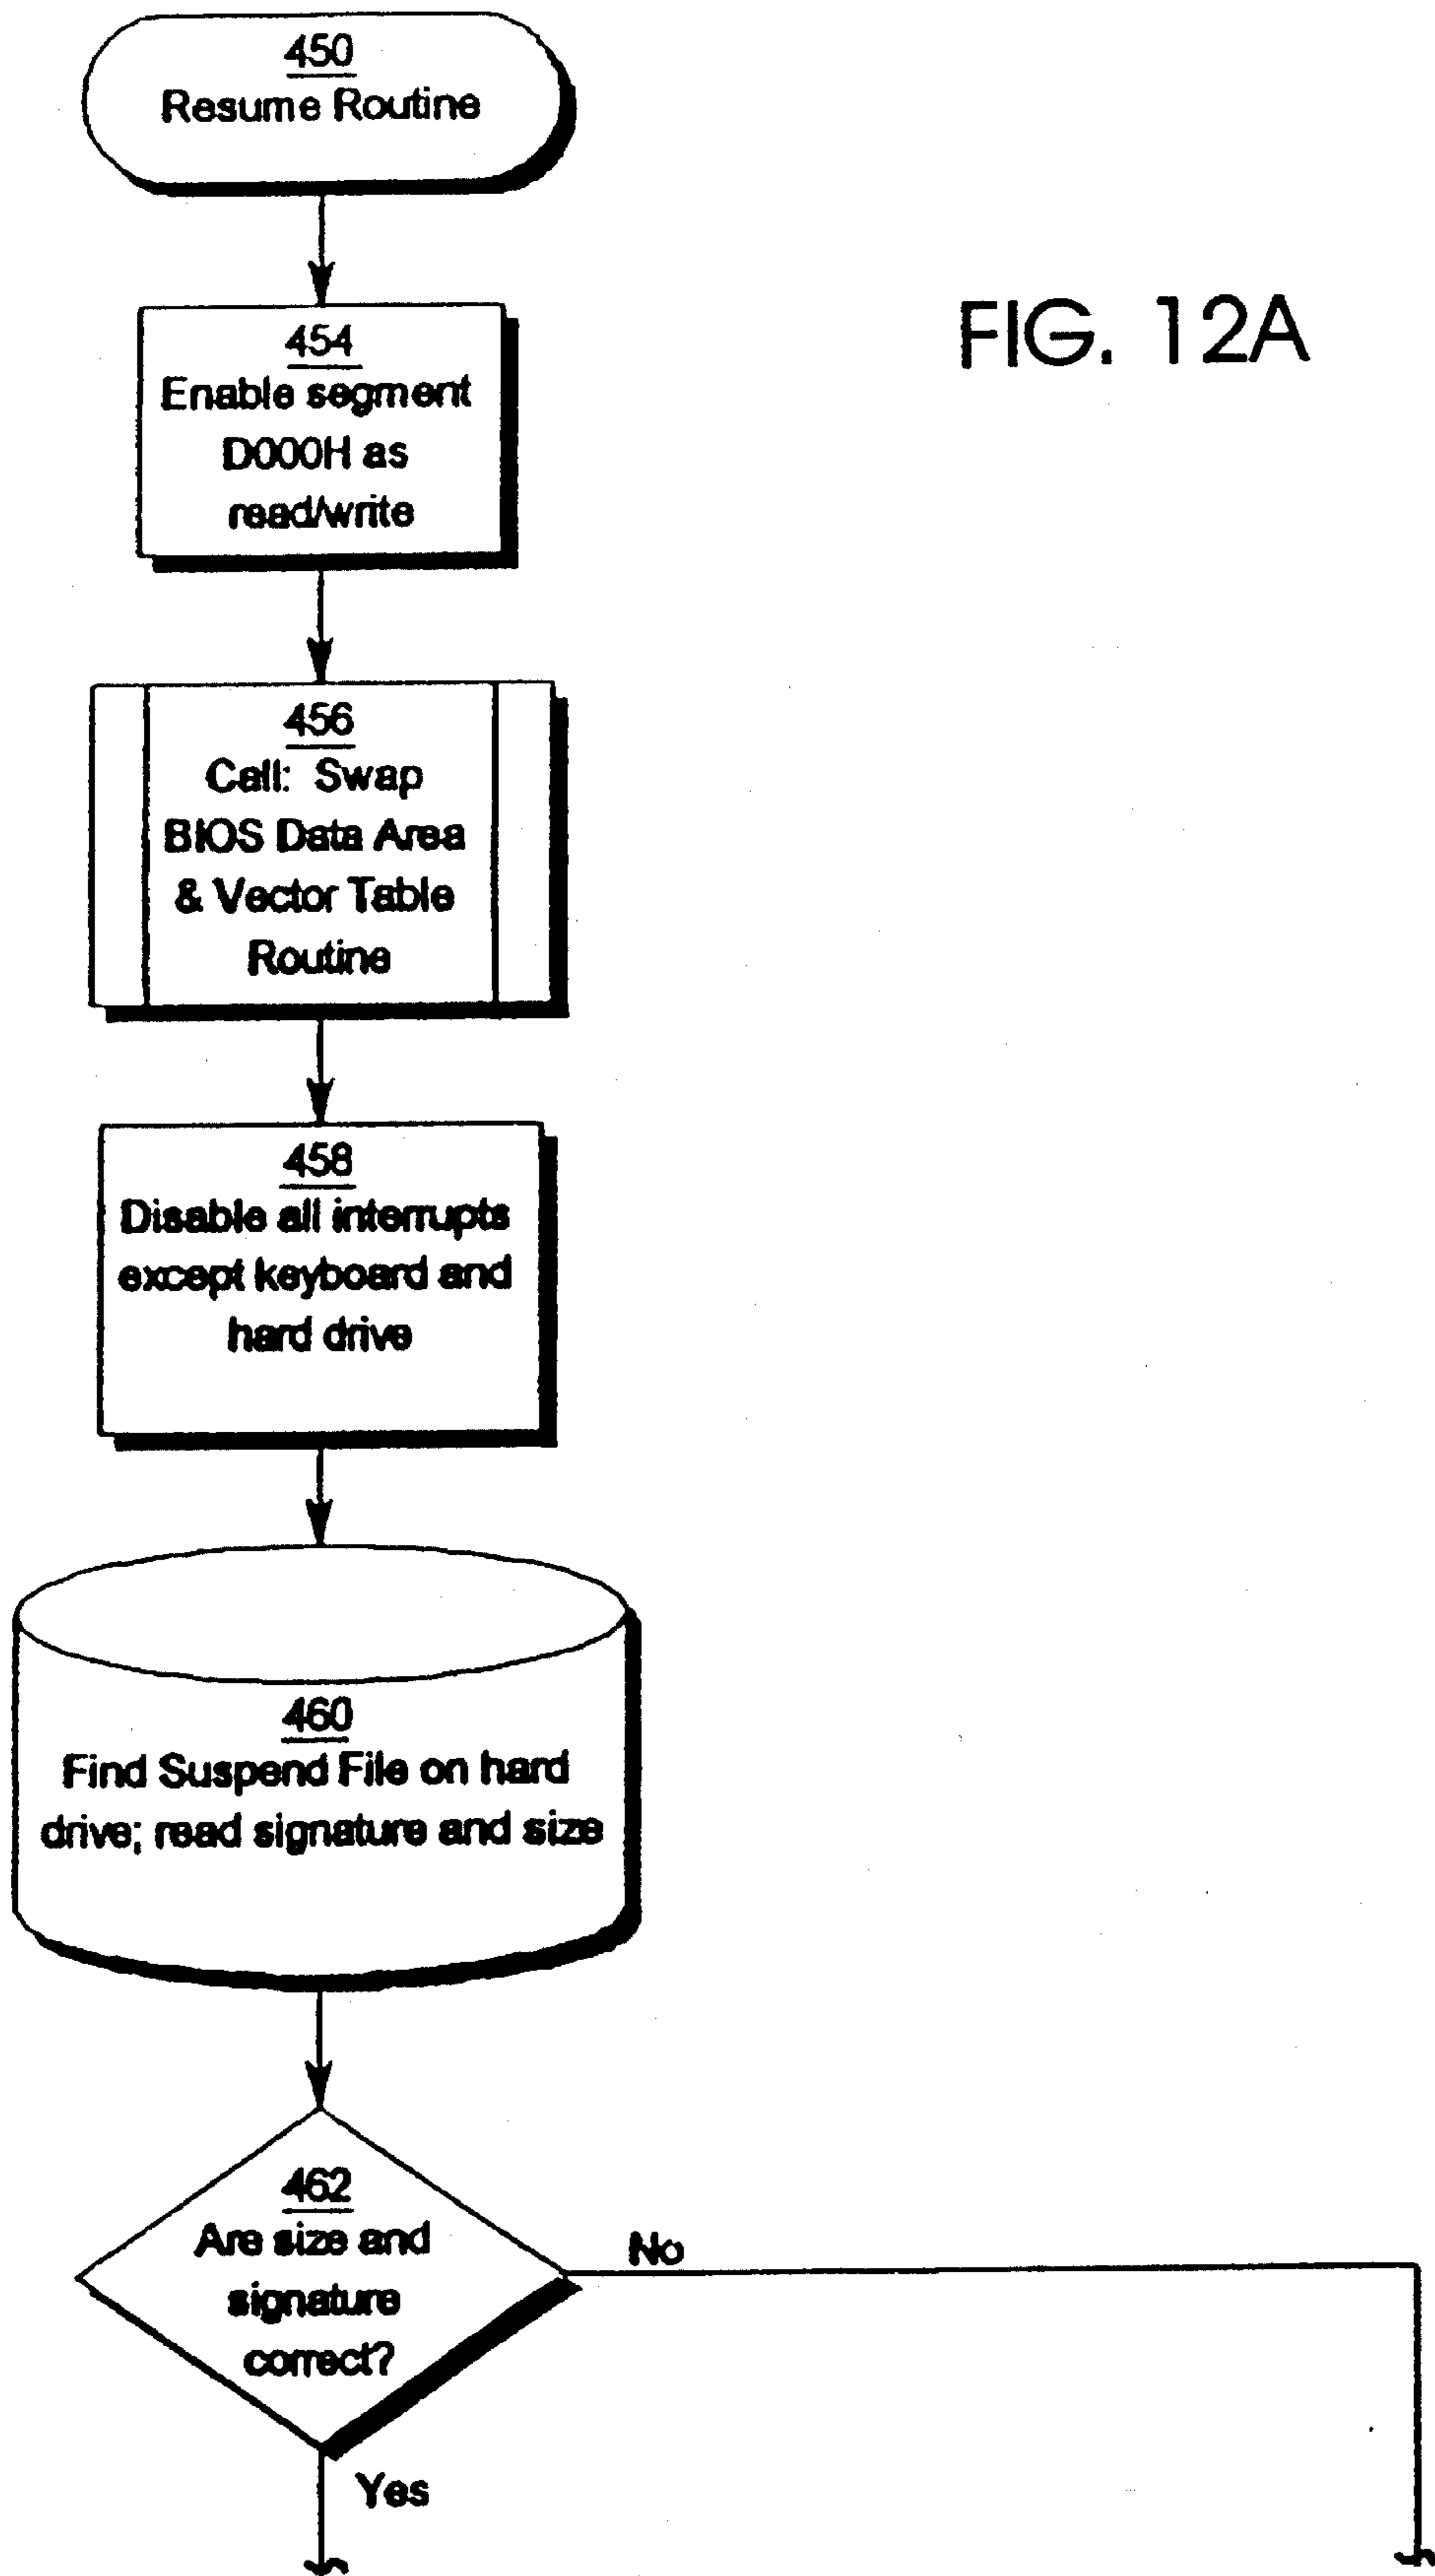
450
Resume Routine

FIG. 12A

454
Enable segment D000H as read/write

456
Call: Swap BIOS Data Area & Vector Table Routine

458
Disable all interrupts except keyboard and hard drive

460
Find Suspend File on hard drive; read signature and size

462
Are size and signature correct?

No

Yes